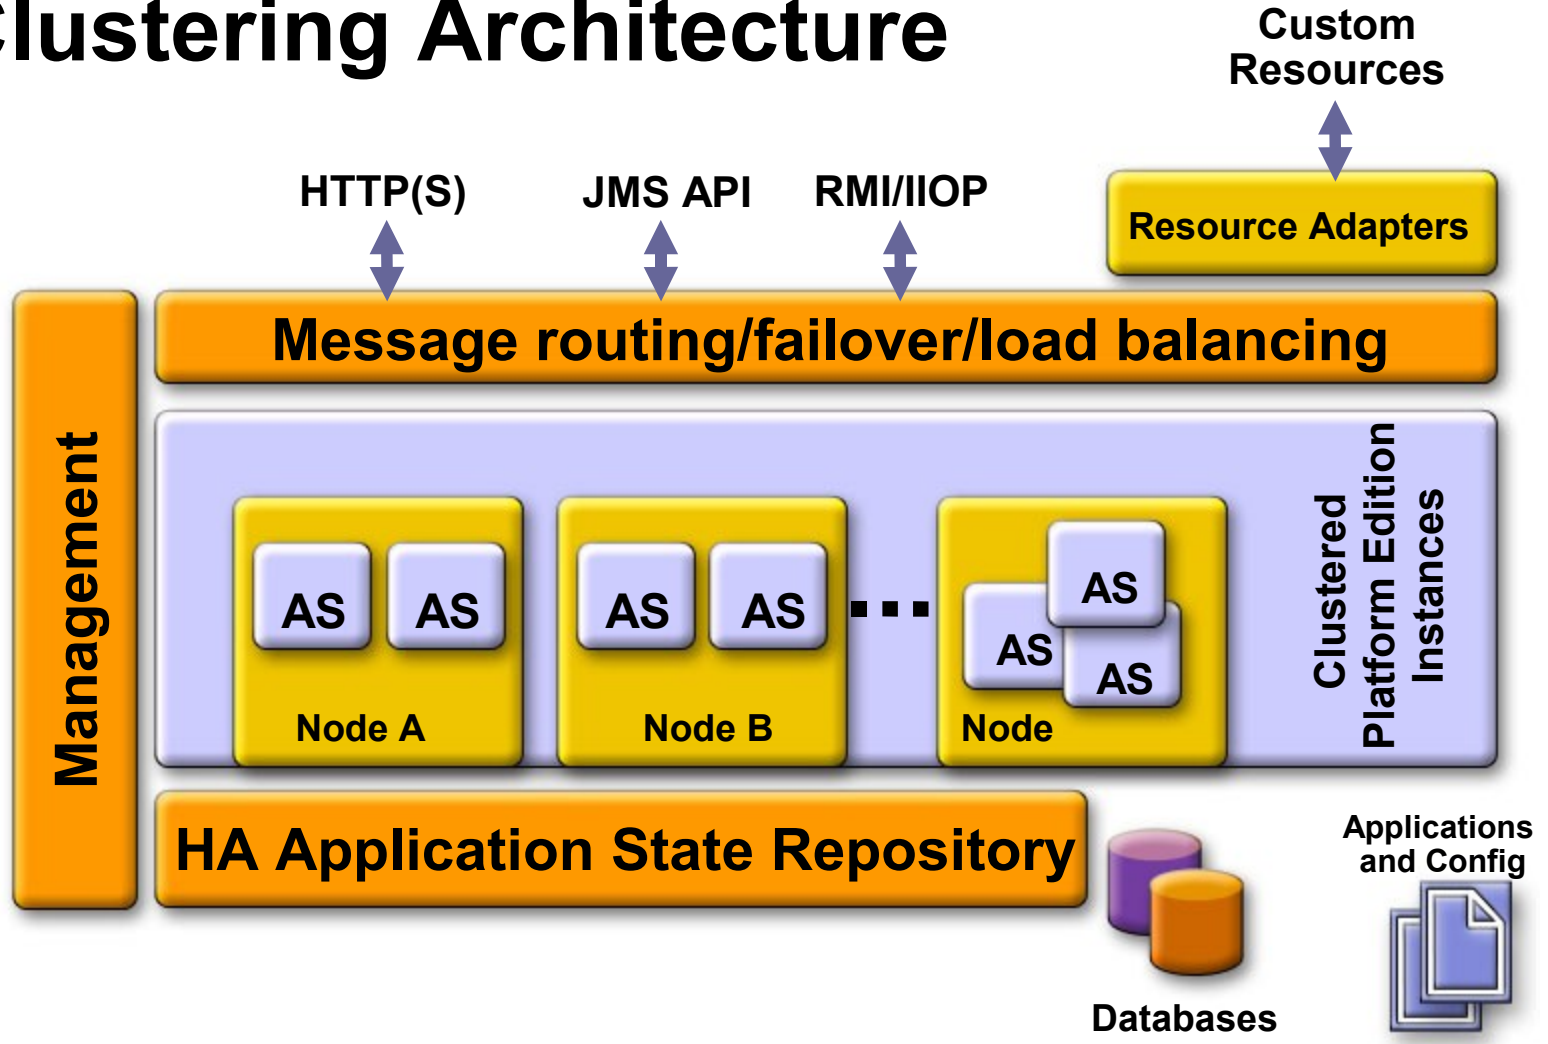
lustering Architecture

Custom Resources

HTTP(S)

JMS API

RMI/IIOP

Resource Adapters

Management

Message routing/failover/load balancing

AS AS

Node A

AS AS

Node B

...

AS AS AS

Node

Clustered Platform Edition Instances

HA Application State Repository

Databases

Applications and Config